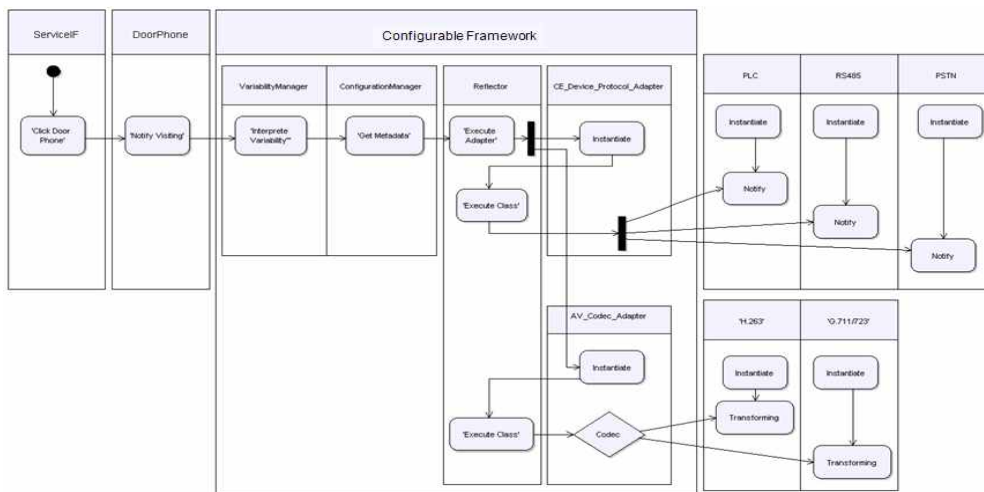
ServiceIF

'Click Door Phone'

DoorPhone

'Notify Visiting'

Configurable Framework

VariabilityManager

'Interprete Variability'"

ConfigurationManager

'Get Metadata'

Reflector

'Execute Adapter'

'Execute Class'

'Execute Class'

CE_Device_Protocol_Adapter

Instantiate

AV_Codec_Adapter

Instantiate

Codec

PLC

Instantiate

Notify

RS485

Instantiate

Notify

PSTN

Instantiate

Notify

'H.263'

Instantiate

Transforming

'G.711/723'

Instantiate

Transforming